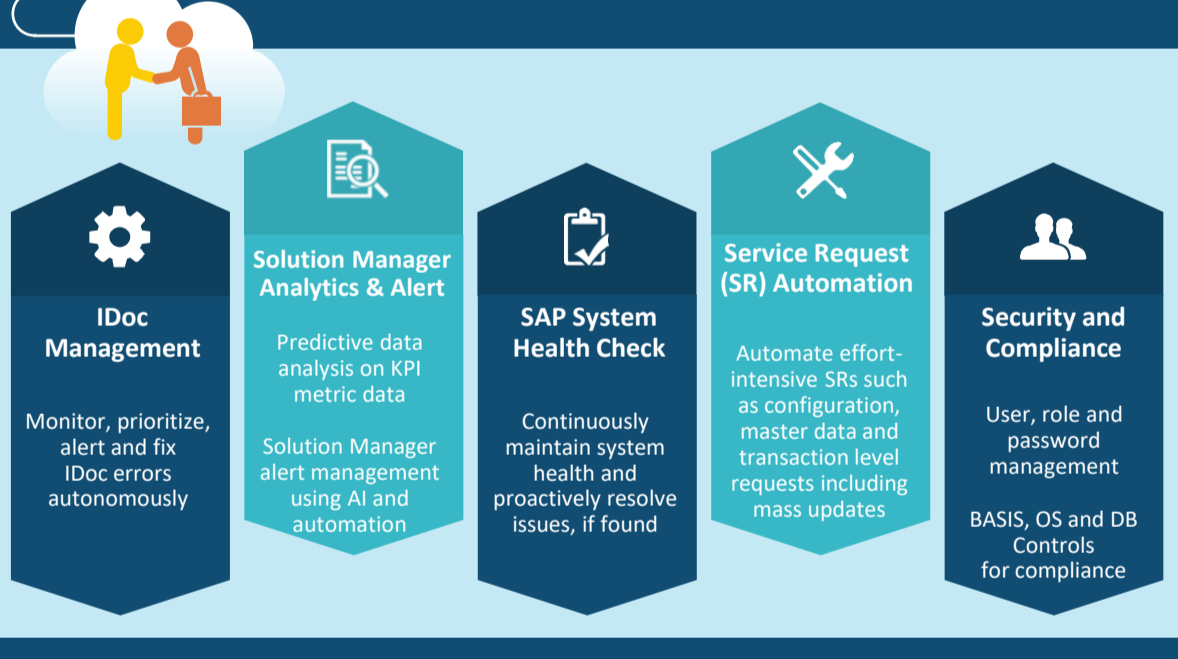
IDoc Management

Monitor, prioritize, alert and fix IDoc errors autonomously

Solution Manager Analytics & Alert

Predictive data analysis on KPI metric data

Solution Manager alert management using AI and automation

SAP System Health Check

Continuously maintain system health and proactively resolve issues, if found

Service Request (SR) Automation

Automate effort-intensive SRs such as configuration, master data and transaction level requests including mass updates

Security and Compliance

User, role and password management

BASIS, OS and DB Controls for compliance